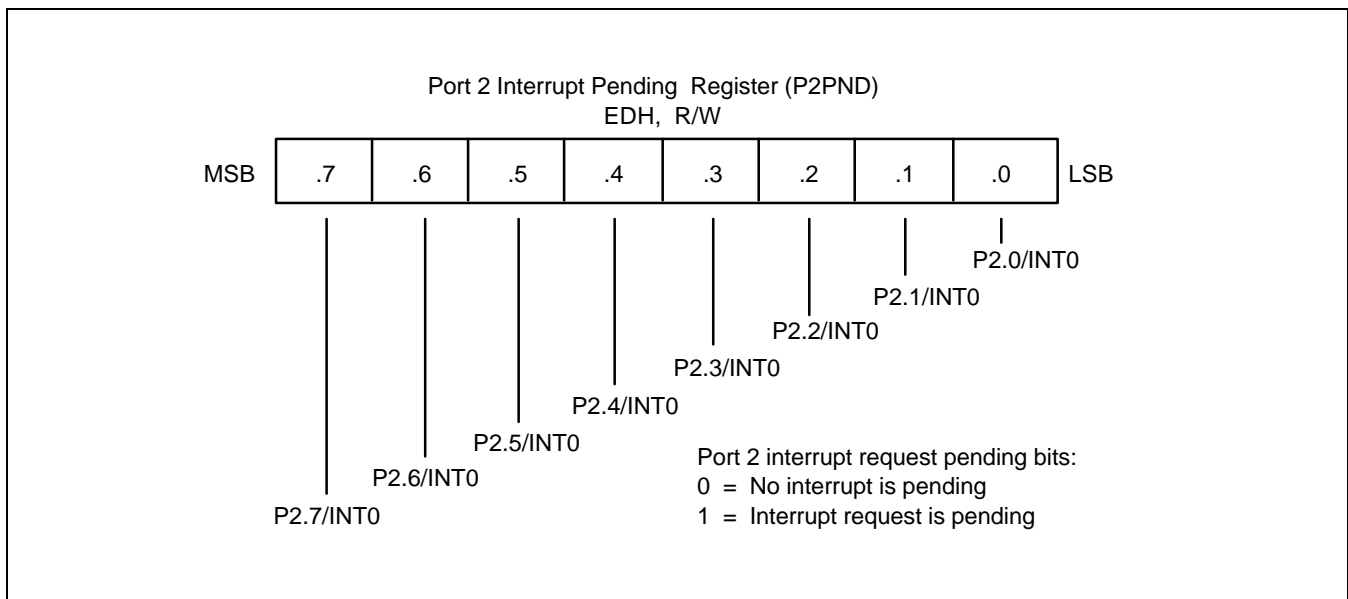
Port 2 Interrupt Pending Register (P2PND)
EDH, R/W

| MSB | .7 | .6 | .5 | .4 | .3 | .2 | .1 | .0 | LSB |
|---|---|---|---|---|---|---|---|---|---|

P2.0/INT0
P2.1/INT0
P2.2/INT0
P2.3/INT0
P2.4/INT0
P2.5/INT0
P2.6/INT0
P2.7/INT0

Port 2 interrupt request pending bits:
0 = No interrupt is pending
1 = Interrupt request is pending